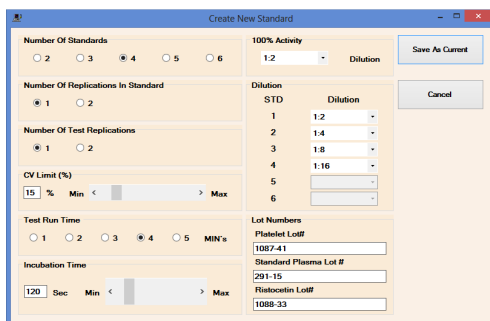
Create New Standard

Number Of Standards
2 3 4 5 6

Number Of Replications In Standard
1 2

Number Of Test Replications
1 2

CV Limit (%)
15 % Min < > Max

Test Run Time
1 2 3 4 5 MIN's

Incubation Time
120 Sec Min < > Max

100% Activity
1:2 Dilution

Dilution
| STD | Dilution |
|---|---|
| 1 | 1:2 |
| 2 | 1:4 |
| 3 | 1:8 |
| 4 | 1:16 |
| 5 | |
| 6 | |

Lot Numbers
Platelet Lot#
1087-41
Standard Plasma Lot #
291-15
Ristocetin Lot#
1088-33

Save As Current

Cancel